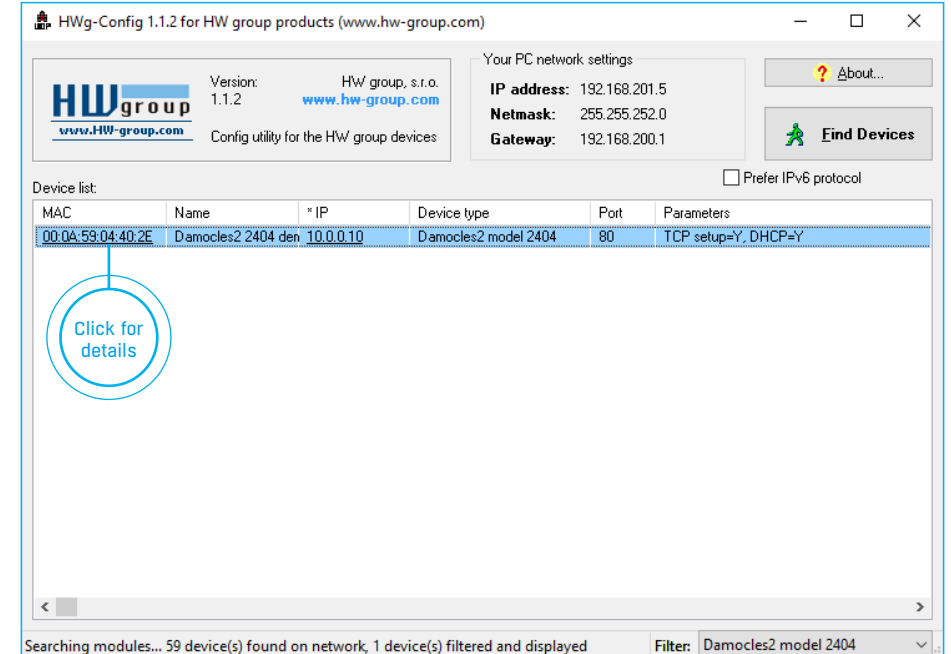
HWg-Config 1.1.2 for HW group products (www.hw-group.com)

HW group
www.HW-group.com

Version: 1.1.2

HW group, s.r.o.
www.hw-group.com

Config utility for the HW group devices

Your PC network settings
IP address: 192.168.201.5
Netmask: 255.255.252.0
Gateway: 192.168.200.1

About...

Find Devices

Prefer IPv6 protocol

Device list:

| MAC | Name | * IP | Device type | Port | Parameters |
|---|---|---|---|---|---|
| 00:0A:59:04:40:2E | Damocles2 2404 den | 10.0.0.10 | Damocles2 model 2404 | 80 | TCP setup=Y, DHCP=Y |

Click for details

Searching modules... 59 device(s) found on network, 1 device(s) filtered and displayed

Filter: Damocles2 model 2404